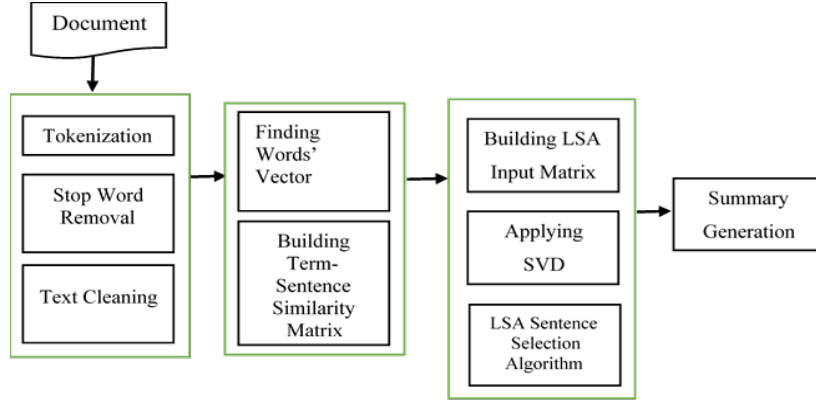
Document

Tokenization

Stop Word Removal

Text Cleaning

Finding Words' Vector

Building Term-Sentence Similarity Matrix

Building LSA Input Matrix

Applying SVD

LSA Sentence Selection Algorithm

Summary Generation